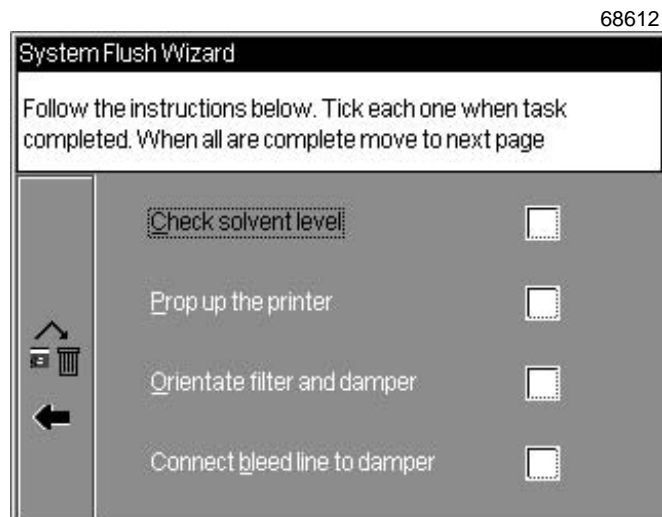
68612

System Flush Wizard

Follow the instructions below. Tick each one when task completed. When all are complete move to next page

Check solvent level

Prop up the printer

Orientate filter and damper

Connect bleed line to damper